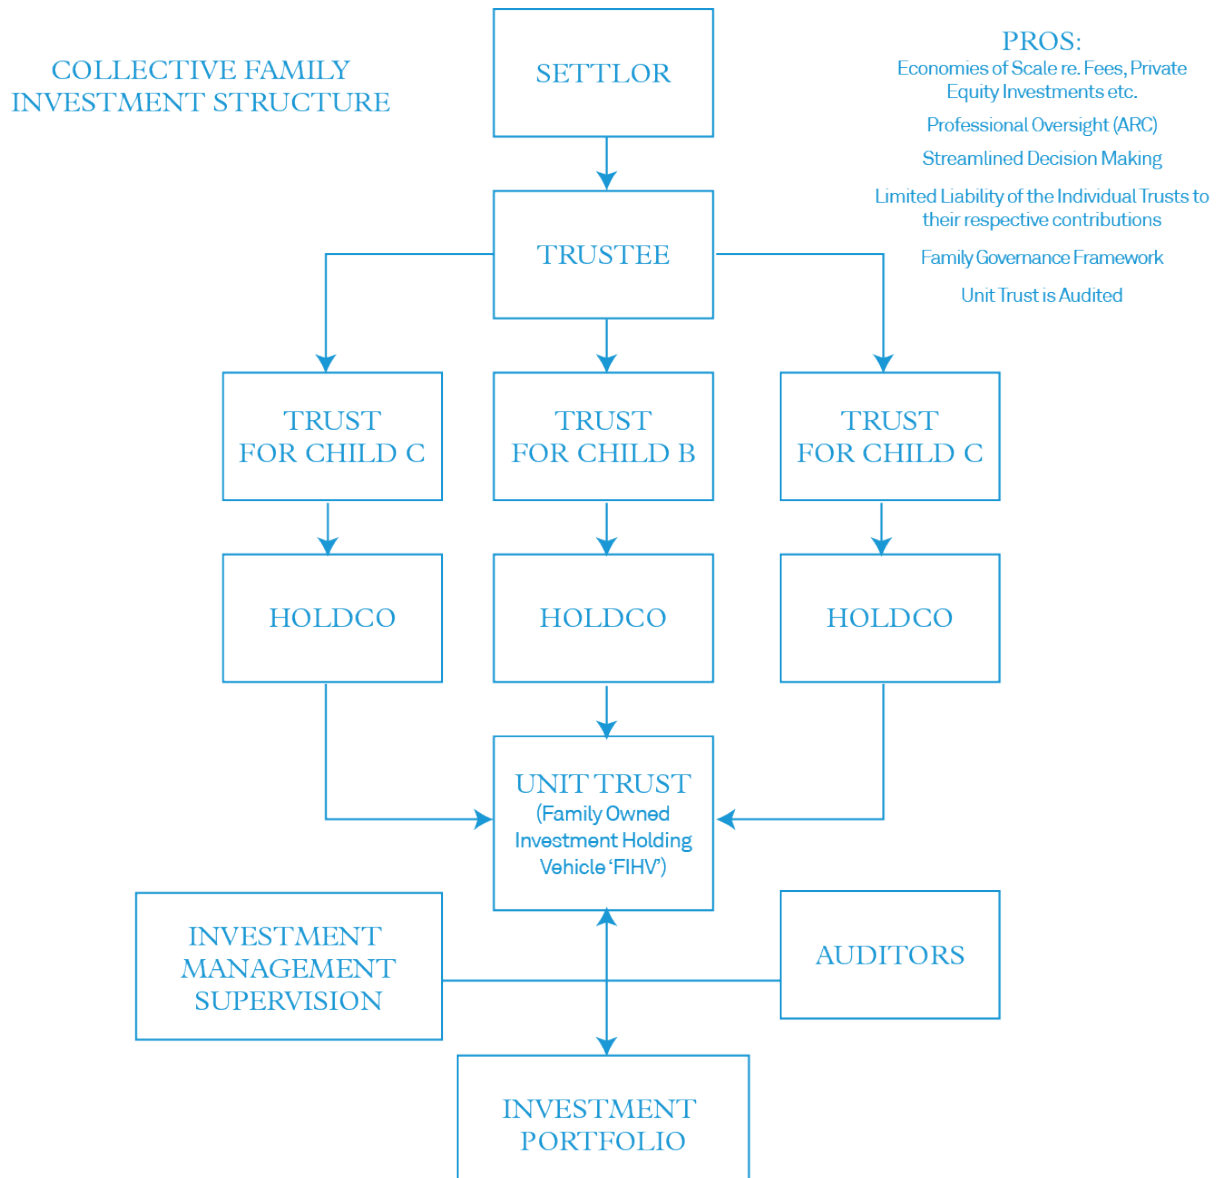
COLLECTIVE FAMILY INVESTMENT STRUCTURE

SETTLOR

PROS:
Economies of Scale re. Fees, Private Equity Investments etc.
Professional Oversight (ARC)
Streamlined Decision Making
Limited Liability of the Individual Trusts to their respective contributions
Family Governance Framework
Unit Trust is Audited

TRUSTEE

TRUST FOR CHILD C

TRUST FOR CHILD B

TRUST FOR CHILD C

HOLDCO

HOLDCO

HOLDCO

UNIT TRUST
(Family Owned Investment Holding Vehicle 'FIHV')

INVESTMENT MANAGEMENT SUPERVISION

AUDITORS

INVESTMENT PORTFOLIO